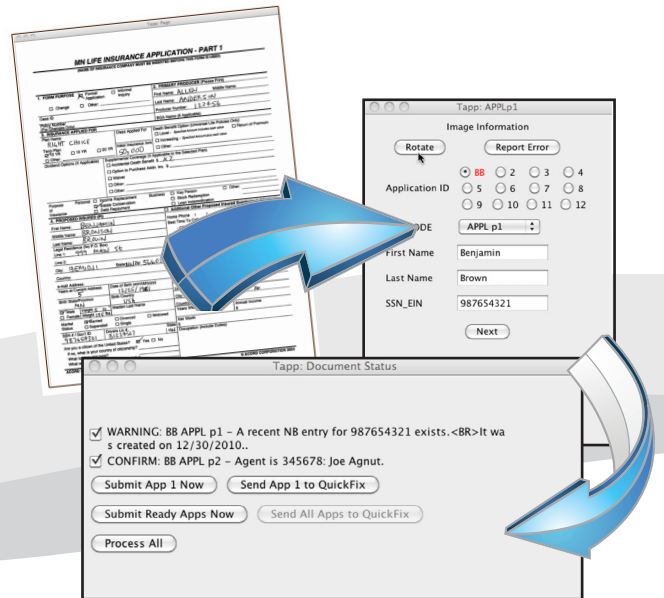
Tapp: Page

MN LIFE INSURANCE APPLICATION - PART 1

1. FORM PURPOSE
2. PRIMARY PRODUCER (Please Print)
First Name ALLEN
Last Name ANDERSON
Producer Number 12345
3. INSURANCE APPLIED FOR
BRIGHT CHOICE
25,000
4. PROPOSED INSURED (PI)
First Name BENJAMIN
Middle Name BRANDON
Last Name BROWN
999 MAIN ST
BEMIDJI
USA
987654321

Tapp: APPLp1

Image Information

Rotate

Report Error

Application ID

BB
2
3
4
5
6
7
8
9
10
11
12

ODE

APPL p1

First Name

Benjamin

Last Name

Brown

SSN_EIN

987654321

Next

Tapp: Document Status

WARNING: BB APPL p1 - A recent NB entry for 987654321 exists.<BR>It was created on 12/30/2010..

CONFIRM: BB APPL p2 - Agent is 345678: Joe Agnut.

Submit App 1 Now

Send App 1 to QuickFix

Submit Ready Apps Now

Send All Apps to QuickFix

Process All